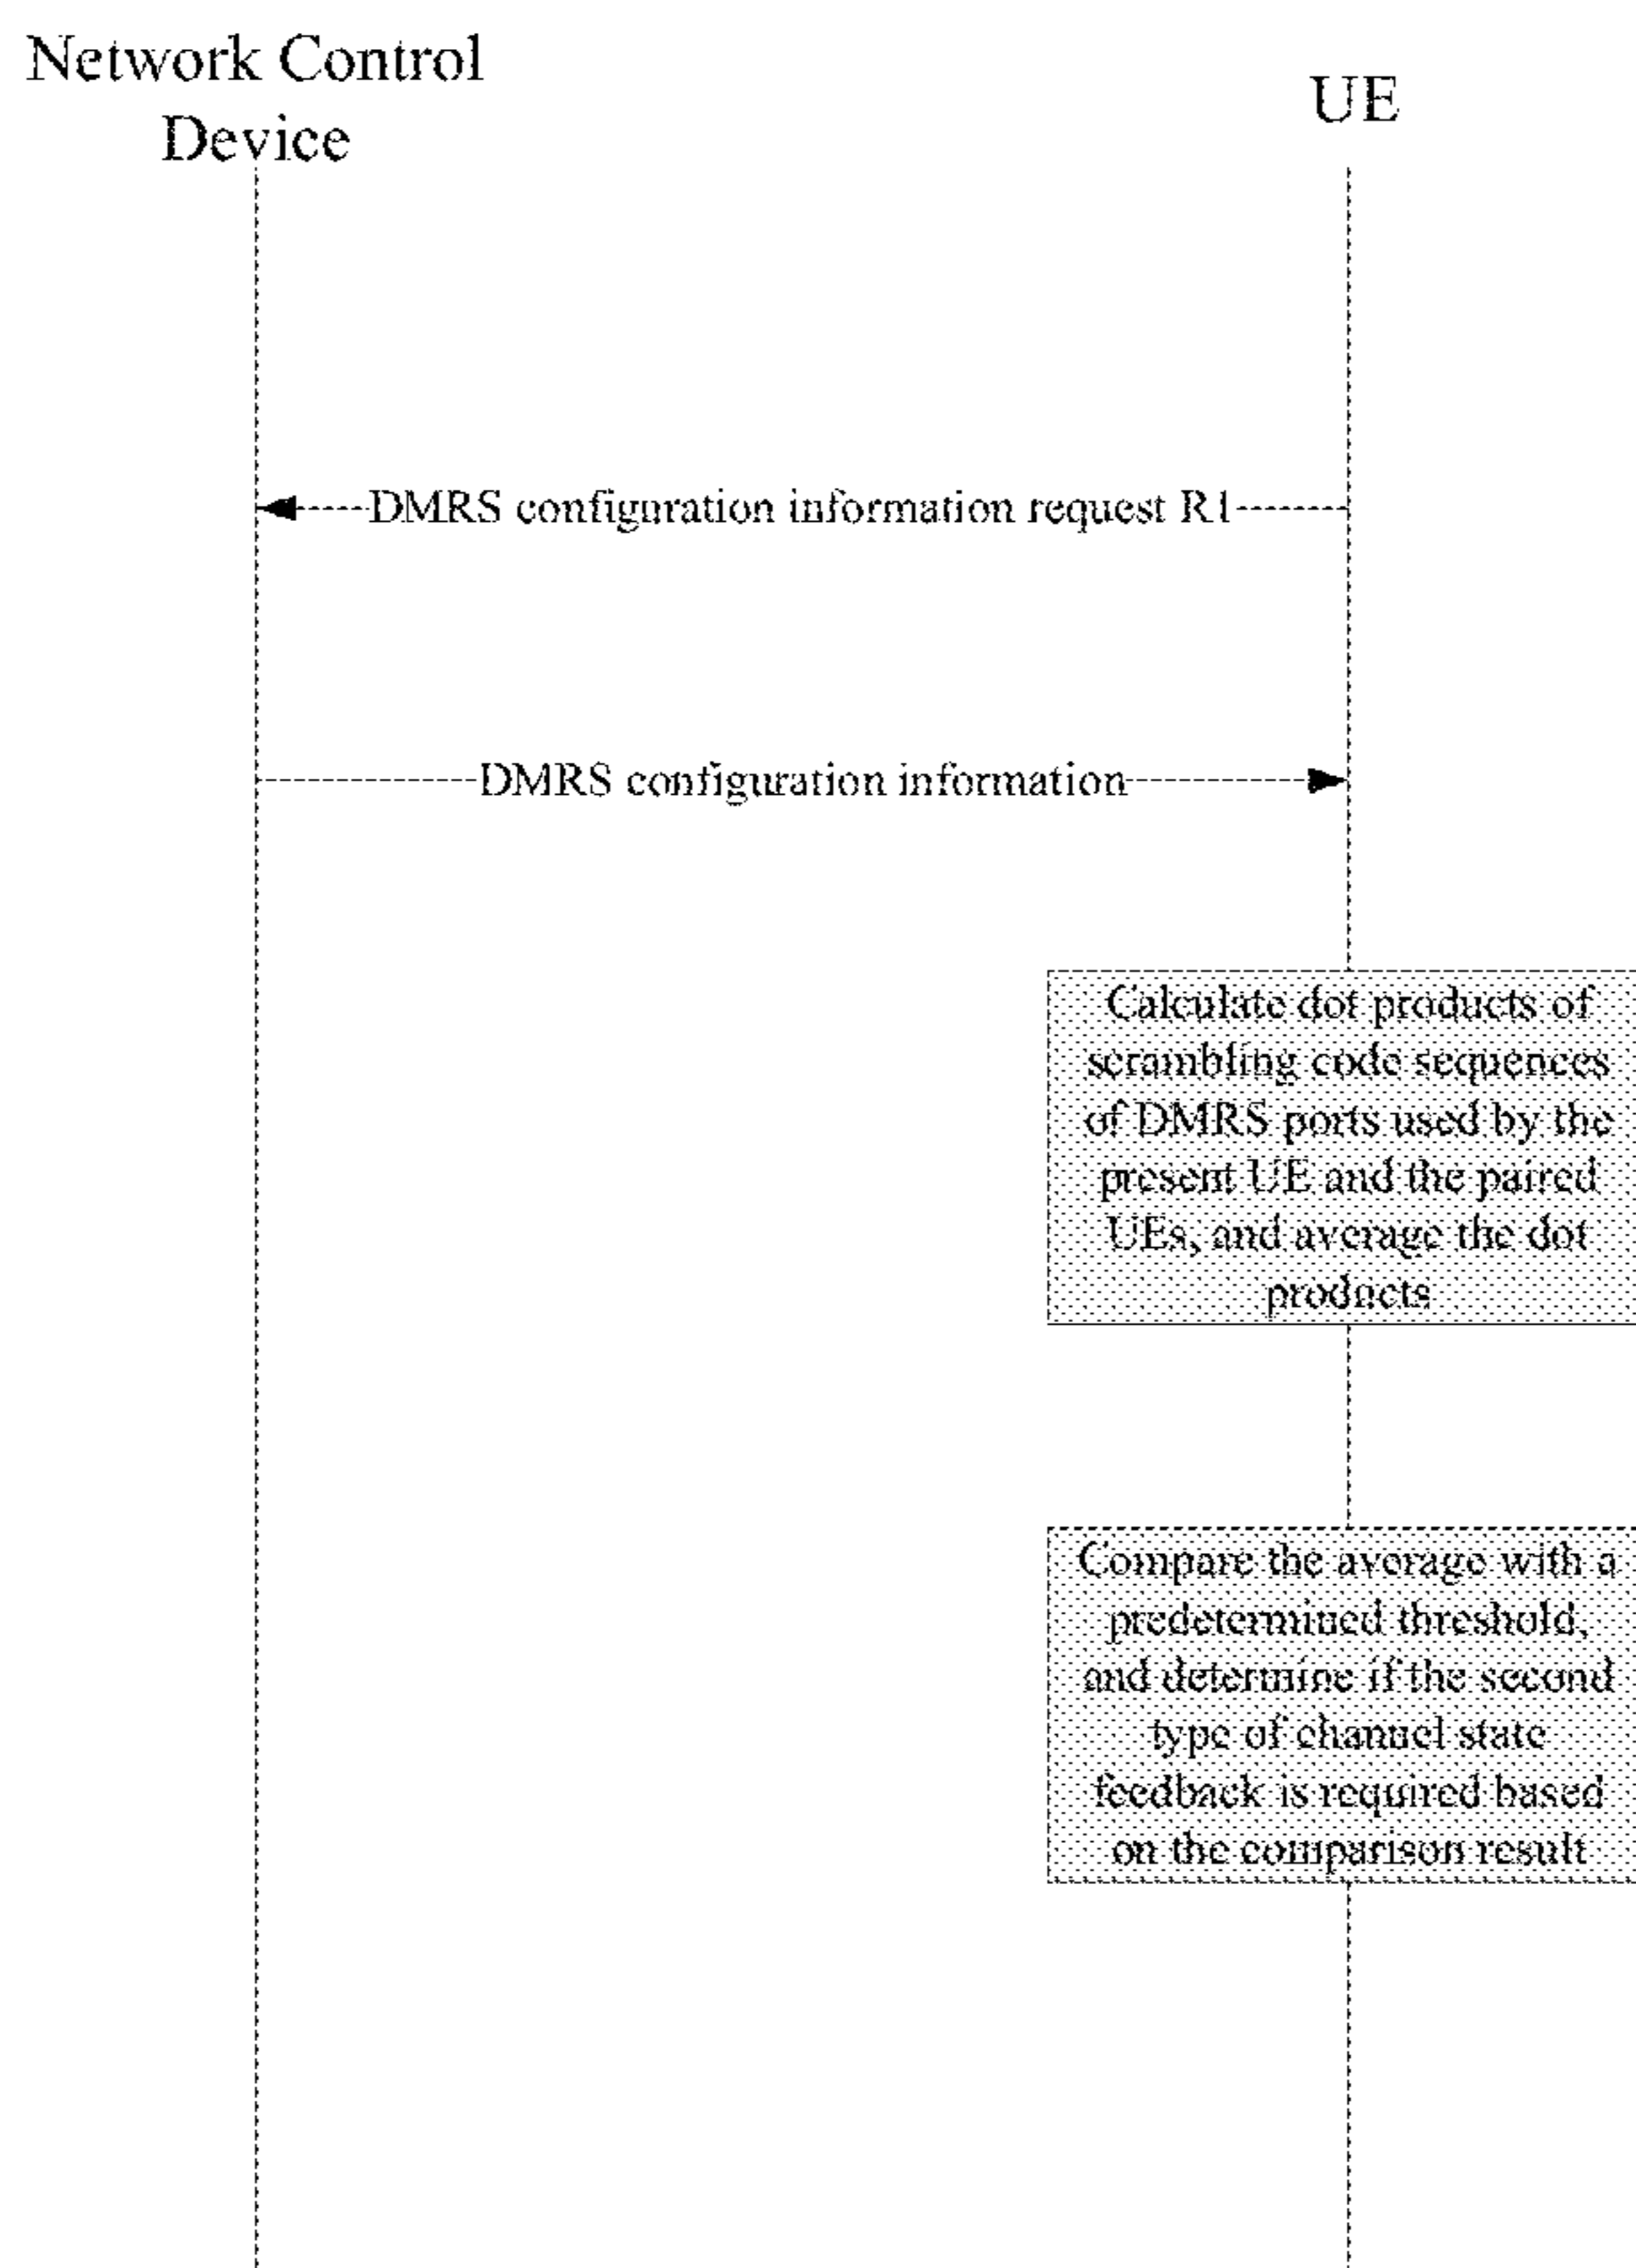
Network Control Device

UE

DMRS configuration information request R1

DMRS configuration information

Calculate dot products of scrambling code sequences of DMRS ports used by the present UE and the paired UEs, and average the dot products

Compare the average with a predetermined threshold, and determine if the second type of channel state feedback is required based on the comparison result